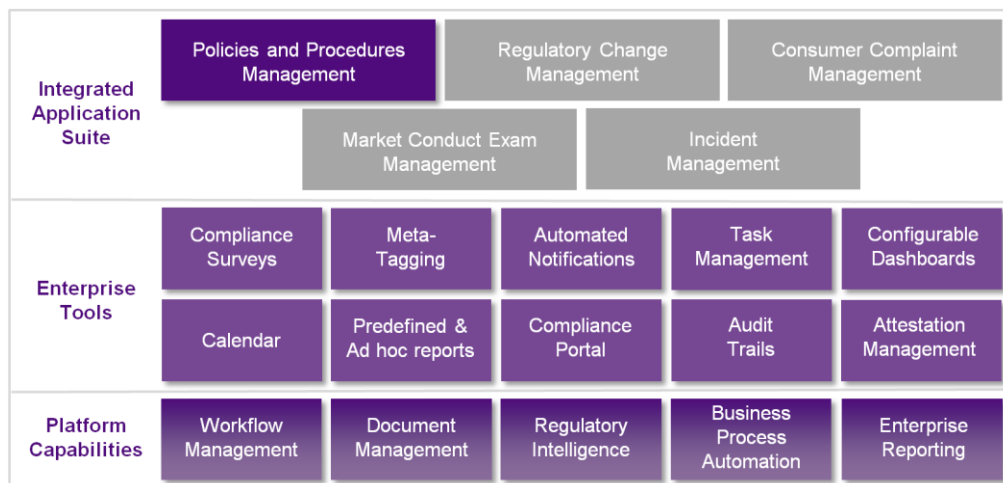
Integrated Application Suite

Policies and Procedures Management

Regulatory Change Management

Consumer Complaint Management

Market Conduct Exam Management

Incident Management

Enterprise Tools

Compliance Surveys

Meta-Tagging

Automated Notifications

Task Management

Configurable Dashboards

Calendar

Predefined & Ad hoc reports

Compliance Portal

Audit Trails

Attestation Management

Platform Capabilities

Workflow Management

Document Management

Regulatory Intelligence

Business Process Automation

Enterprise Reporting